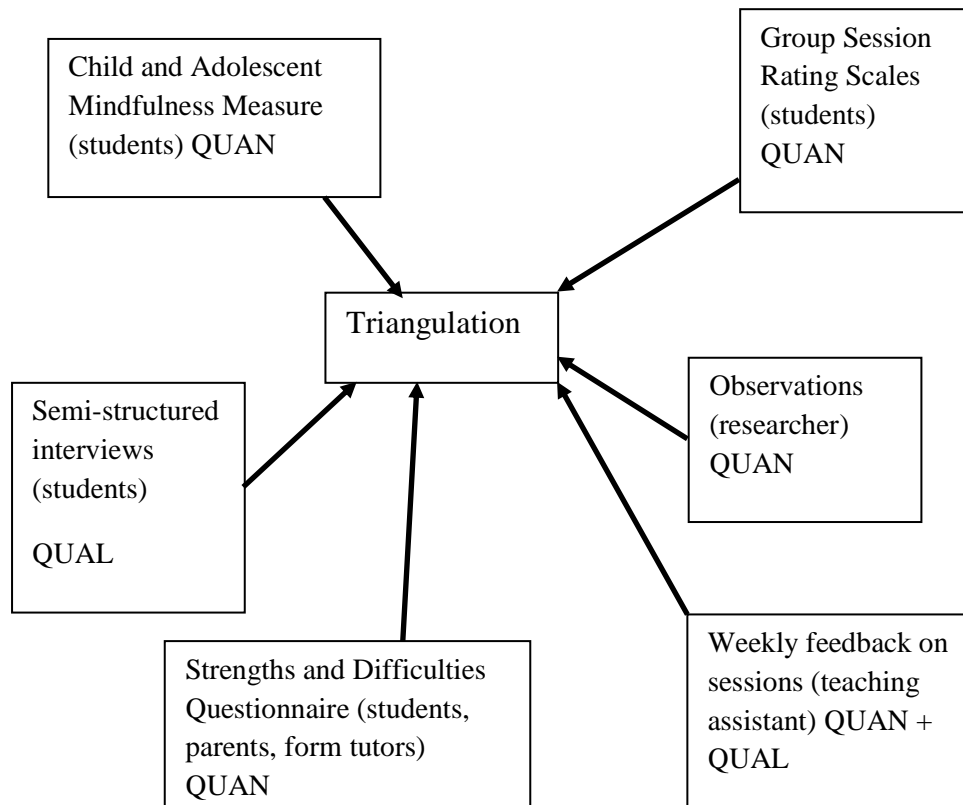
Child and Adolescent Mindfulness Measure (students) QUAN

Group Session Rating Scales (students) QUAN

Triangulation

Semi-structured interviews (students)

QUAL

Observations (researcher) QUAN

Strengths and Difficulties Questionnaire (students, parents, form tutors) QUAN

Weekly feedback on sessions (teaching assistant) QUAN + QUAL